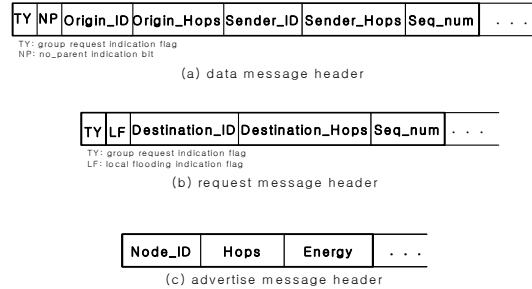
| TY | NP | Origin_ID | Origin_Hops | Sender_ID | Sender_Hops | Seq_num | . . . |
|---|---|---|---|---|---|---|---|

TY: group request indication flag
NP: no_parent indication bit

(a) data message header

| TY | LF | Destination_ID | Destination_Hops | Seq_num | . . . |
|---|---|---|---|---|---|

TY: group request indication flag
LF: local flooding indication flag

(b) request message header

| Node_ID | Hops | Energy | . . . |
|---|---|---|---|

(c) advertise message header